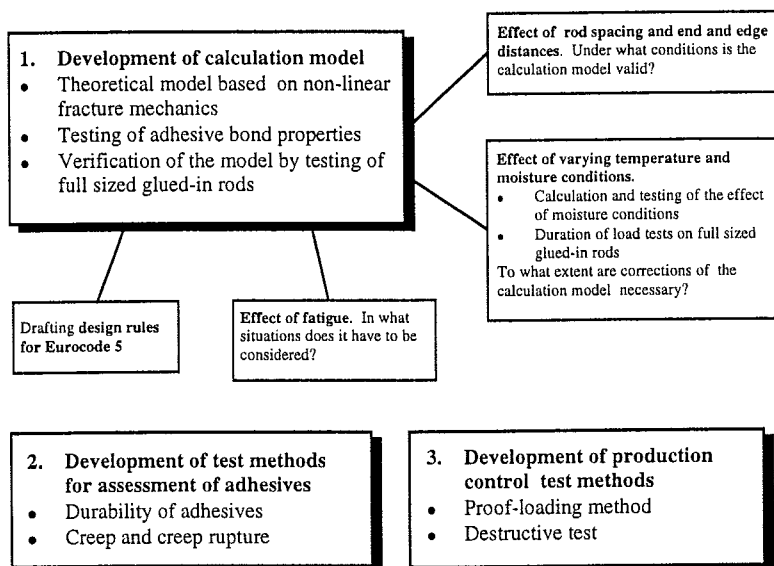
1. Development of calculation model
• Theoretical model based on non-linear fracture mechanics
• Testing of adhesive bond properties
• Verification of the model by testing of full sized glued-in rods

Effect of rod spacing and end and edge distances. Under what conditions is the calculation model valid?

Effect of varying temperature and moisture conditions.
• Calculation and testing of the effect of moisture conditions
• Duration of load tests on full sized glued-in rods
To what extent are corrections of the calculation model necessary?

Drafting design rules for Eurocode 5

Effect of fatigue. In what situations does it have to be considered?

2. Development of test methods for assessment of adhesives
• Durability of adhesives
• Creep and creep rupture

3. Development of production control test methods
• Proof-loading method
• Destructive test